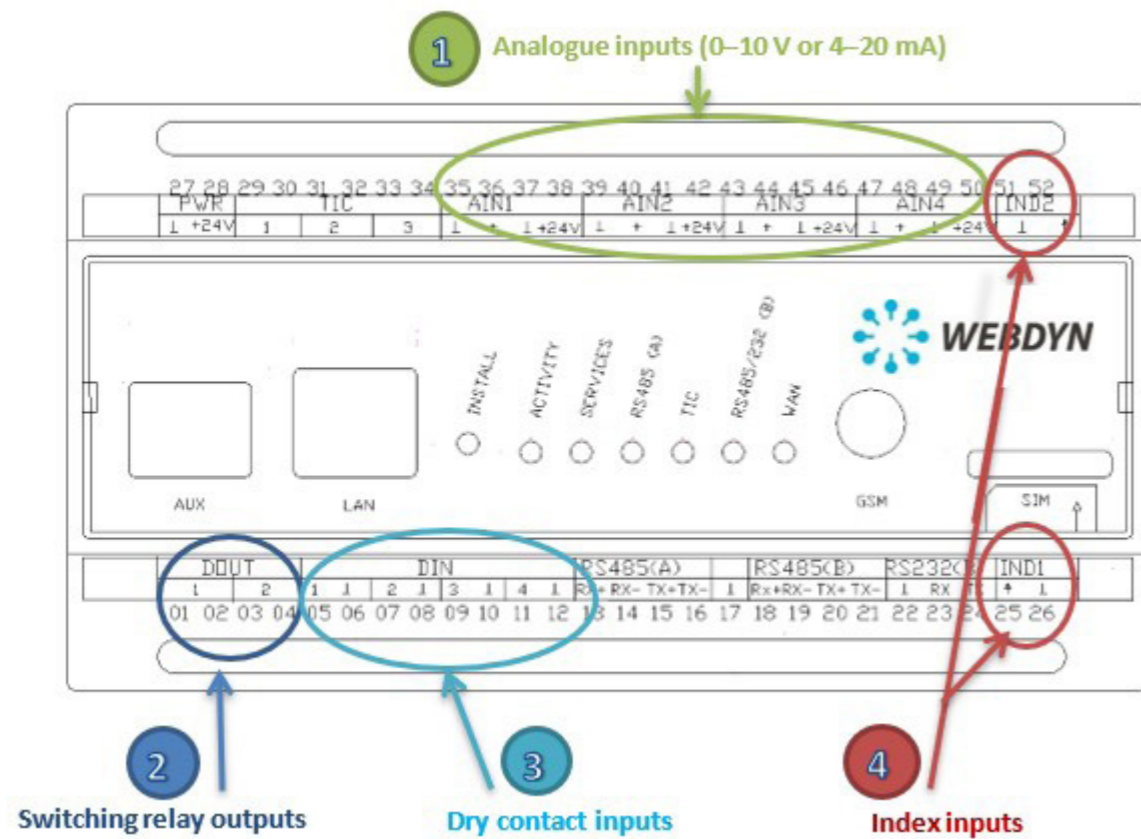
1 Analogue inputs (0–10 V or 4–20 mA)

27 28 29 30 31 32 33 34 35 36 37 38 39 40 41 42 43 44 45 46 47 48 49 50 51 52

| PWR | | TIC | | | AIN1 | | | AIN2 | | | AIN3 | | | AIN4 | | | IND2 |
|---|---|---|---|---|---|---|---|---|---|---|---|---|---|---|---|---|---|
| ⊥ | +24V | 1 | 2 | 3 | ⊥ + | ⊥ +24V | | ⊥ + | ⊥ +24V | | ⊥ + | ⊥ +24V | | ⊥ + | ⊥ +24V | | ⊥ + |

INSTALL ACTIVITY SERVICES RS485 (A) TIC RS485/232 (B) WAN

WEBDYN

AUX LAN GSM SIM

| DOUT | | DIN | | | | | | | | RS485(A) | | | | | RS485(B) | | | | RS232(B) | | | IND1 | |
|---|---|---|---|---|---|---|---|---|---|---|---|---|---|---|---|---|---|---|---|---|---|---|---|
| 1 | 2 | 1 | ⊥ | 2 | ⊥ | 3 | ⊥ | 4 | ⊥ | RX+ | RX- | TX+ | TX- | ⊥ | RX+ | RX- | TX+ | TX- | ⊥ | RX | T | + | ⊥ |

01 02 03 04 05 06 07 08 09 10 11 12 13 14 15 16 17 18 19 20 21 22 23 24 25 26

2 Switching relay outputs

3 Dry contact inputs

4 Index inputs